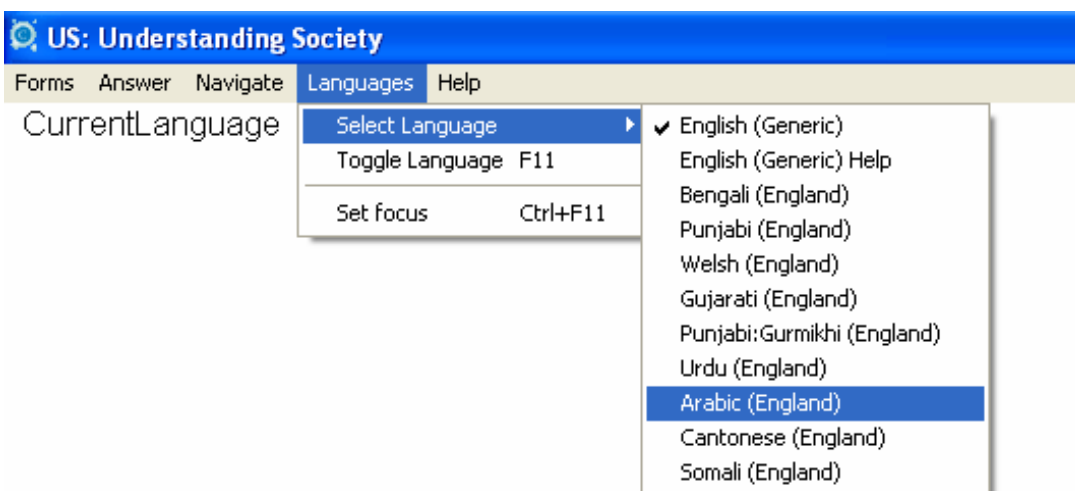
US: Understanding Society

Forms Answer Navigate Languages Help

CurrentLanguage

Select Language
Toggle Language F11
Set focus Ctrl+F11

✔ English (Generic)
English (Generic) Help
Bengali (England)
Punjabi (England)
Welsh (England)
Gujarati (England)
Punjabi:Gurmikhi (England)
Urdu (England)
Arabic (England)
Cantonese (England)
Somali (England)